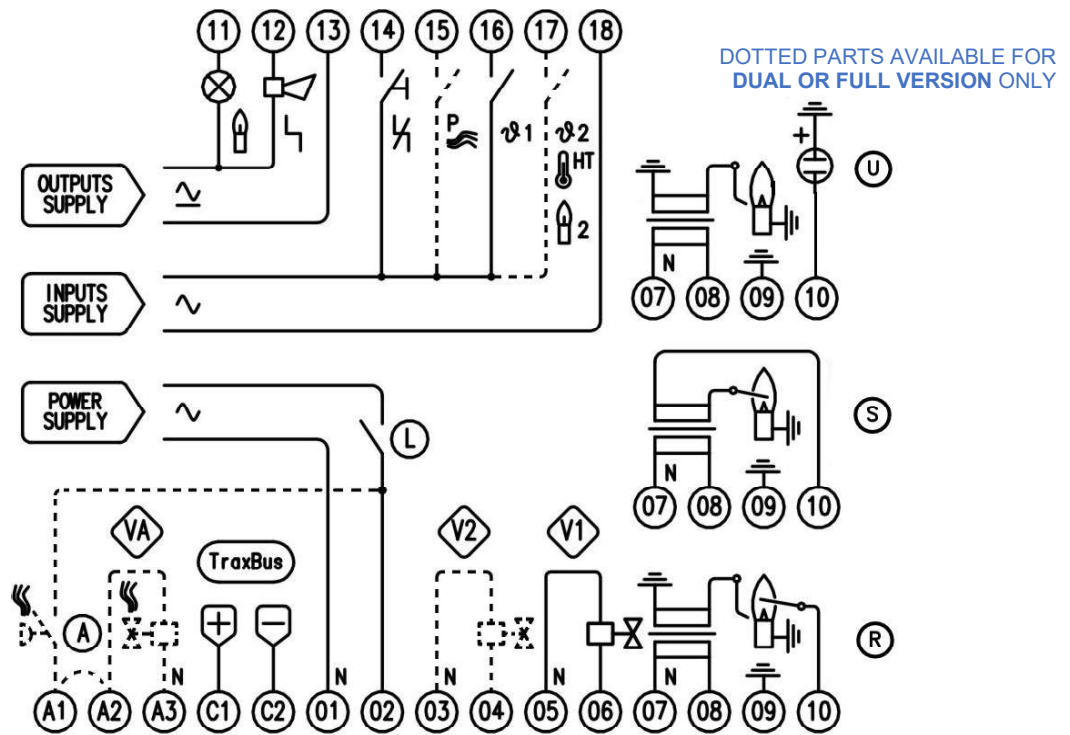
11 12 13 14 15 16 17 18

DOTTED PARTS AVAILABLE FOR **DUAL OR FULL VERSION** ONLY

P

$\vartheta 1$

$\vartheta 2$

HT

2

OUTPUTS SUPPLY

U

INPUTS SUPPLY

N

07 08 09 10

POWER SUPPLY

L

S

N

07 08 09 10

VA

TraxBus

V2

V1

A

N

N

N

N

R

A1 A2 A3 C1 C2 01 02 03 04 05 06 07 08 09 10